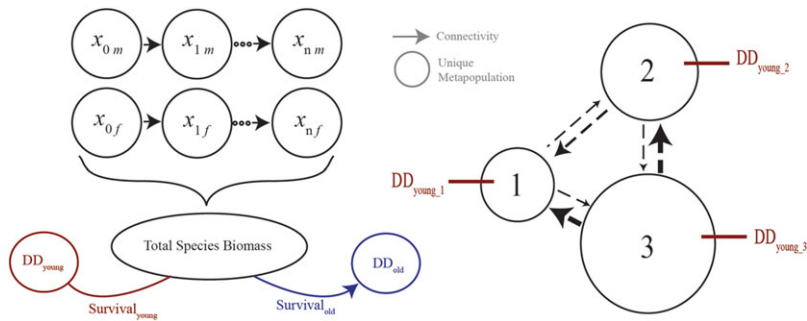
$x_{0\,m}$ $x_{1\,m}$ $x_{n\,m}$

$x_{0\,f}$ $x_{1\,f}$ $x_{n\,f}$

Total Species Biomass

$DD_{young}$

$Survival_{young}$

$Survival_{old}$

$DD_{old}$

Connectivity

Unique Metapopulation

2

$DD_{young\_2}$

$DD_{young\_1}$

1

3

$DD_{young\_3}$